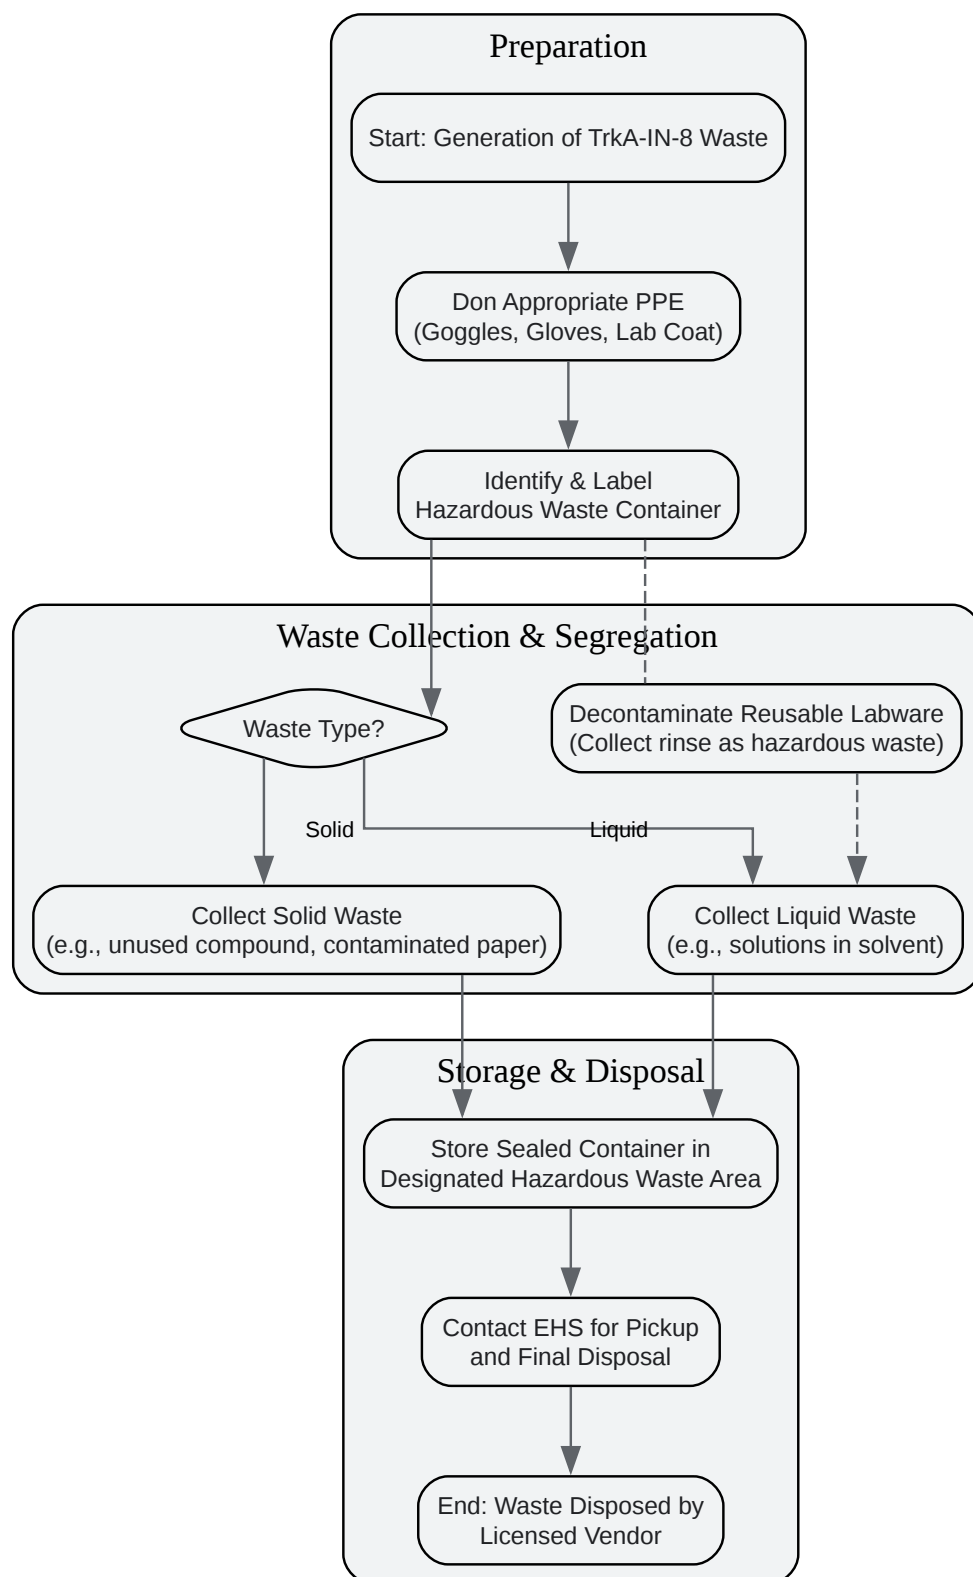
Preparation

Start: Generation of TrkA-IN-8 Waste

Don Appropriate PPE (Goggles, Gloves, Lab Coat)

Identify & Label Hazardous Waste Container

Waste Collection & Segregation

Waste Type?

Decontaminate Reusable Labware (Collect rinse as hazardous waste)

Solid

Liquid

Collect Solid Waste (e.g., unused compound, contaminated paper)

Collect Liquid Waste (e.g., solutions in solvent)

Storage & Disposal

Store Sealed Container in Designated Hazardous Waste Area

Contact EHS for Pickup and Final Disposal

End: Waste Disposed by Licensed Vendor